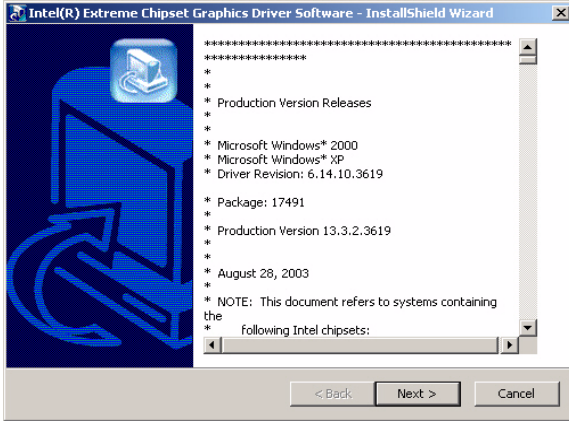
Intel(R) Extreme Chipset Graphics Driver Software - InstallShield Wizard

***********************************************
****************
*
*
* Production Version Releases
*
*
* Microsoft Windows* 2000
* Microsoft Windows* XP
* Driver Revision: 6.14.10.3619

* Package: 17491
*
* Production Version 13.3.2.3619
*
*
* August 28, 2003
*
* NOTE: This document refers to systems containing the
* following Intel chipsets:

< Back
Next >
Cancel